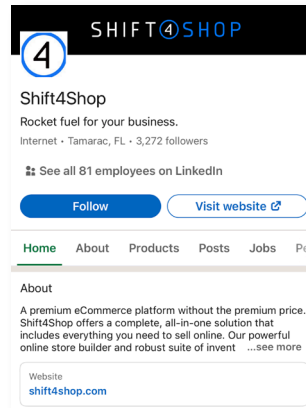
SHIFT④SHOP

4

Shift4Shop

Rocket fuel for your business.

Internet • Tamarac, FL • 3,272 followers

See all 81 employees on LinkedIn

Follow

Visit website

Home About Products Posts Jobs P

About

A premium eCommerce platform without the premium price. Shift4Shop offers a complete, all-in-one solution that includes everything you need to sell online. Our powerful online store builder and robust suite of invent ...see more

Website
shift4shop.com